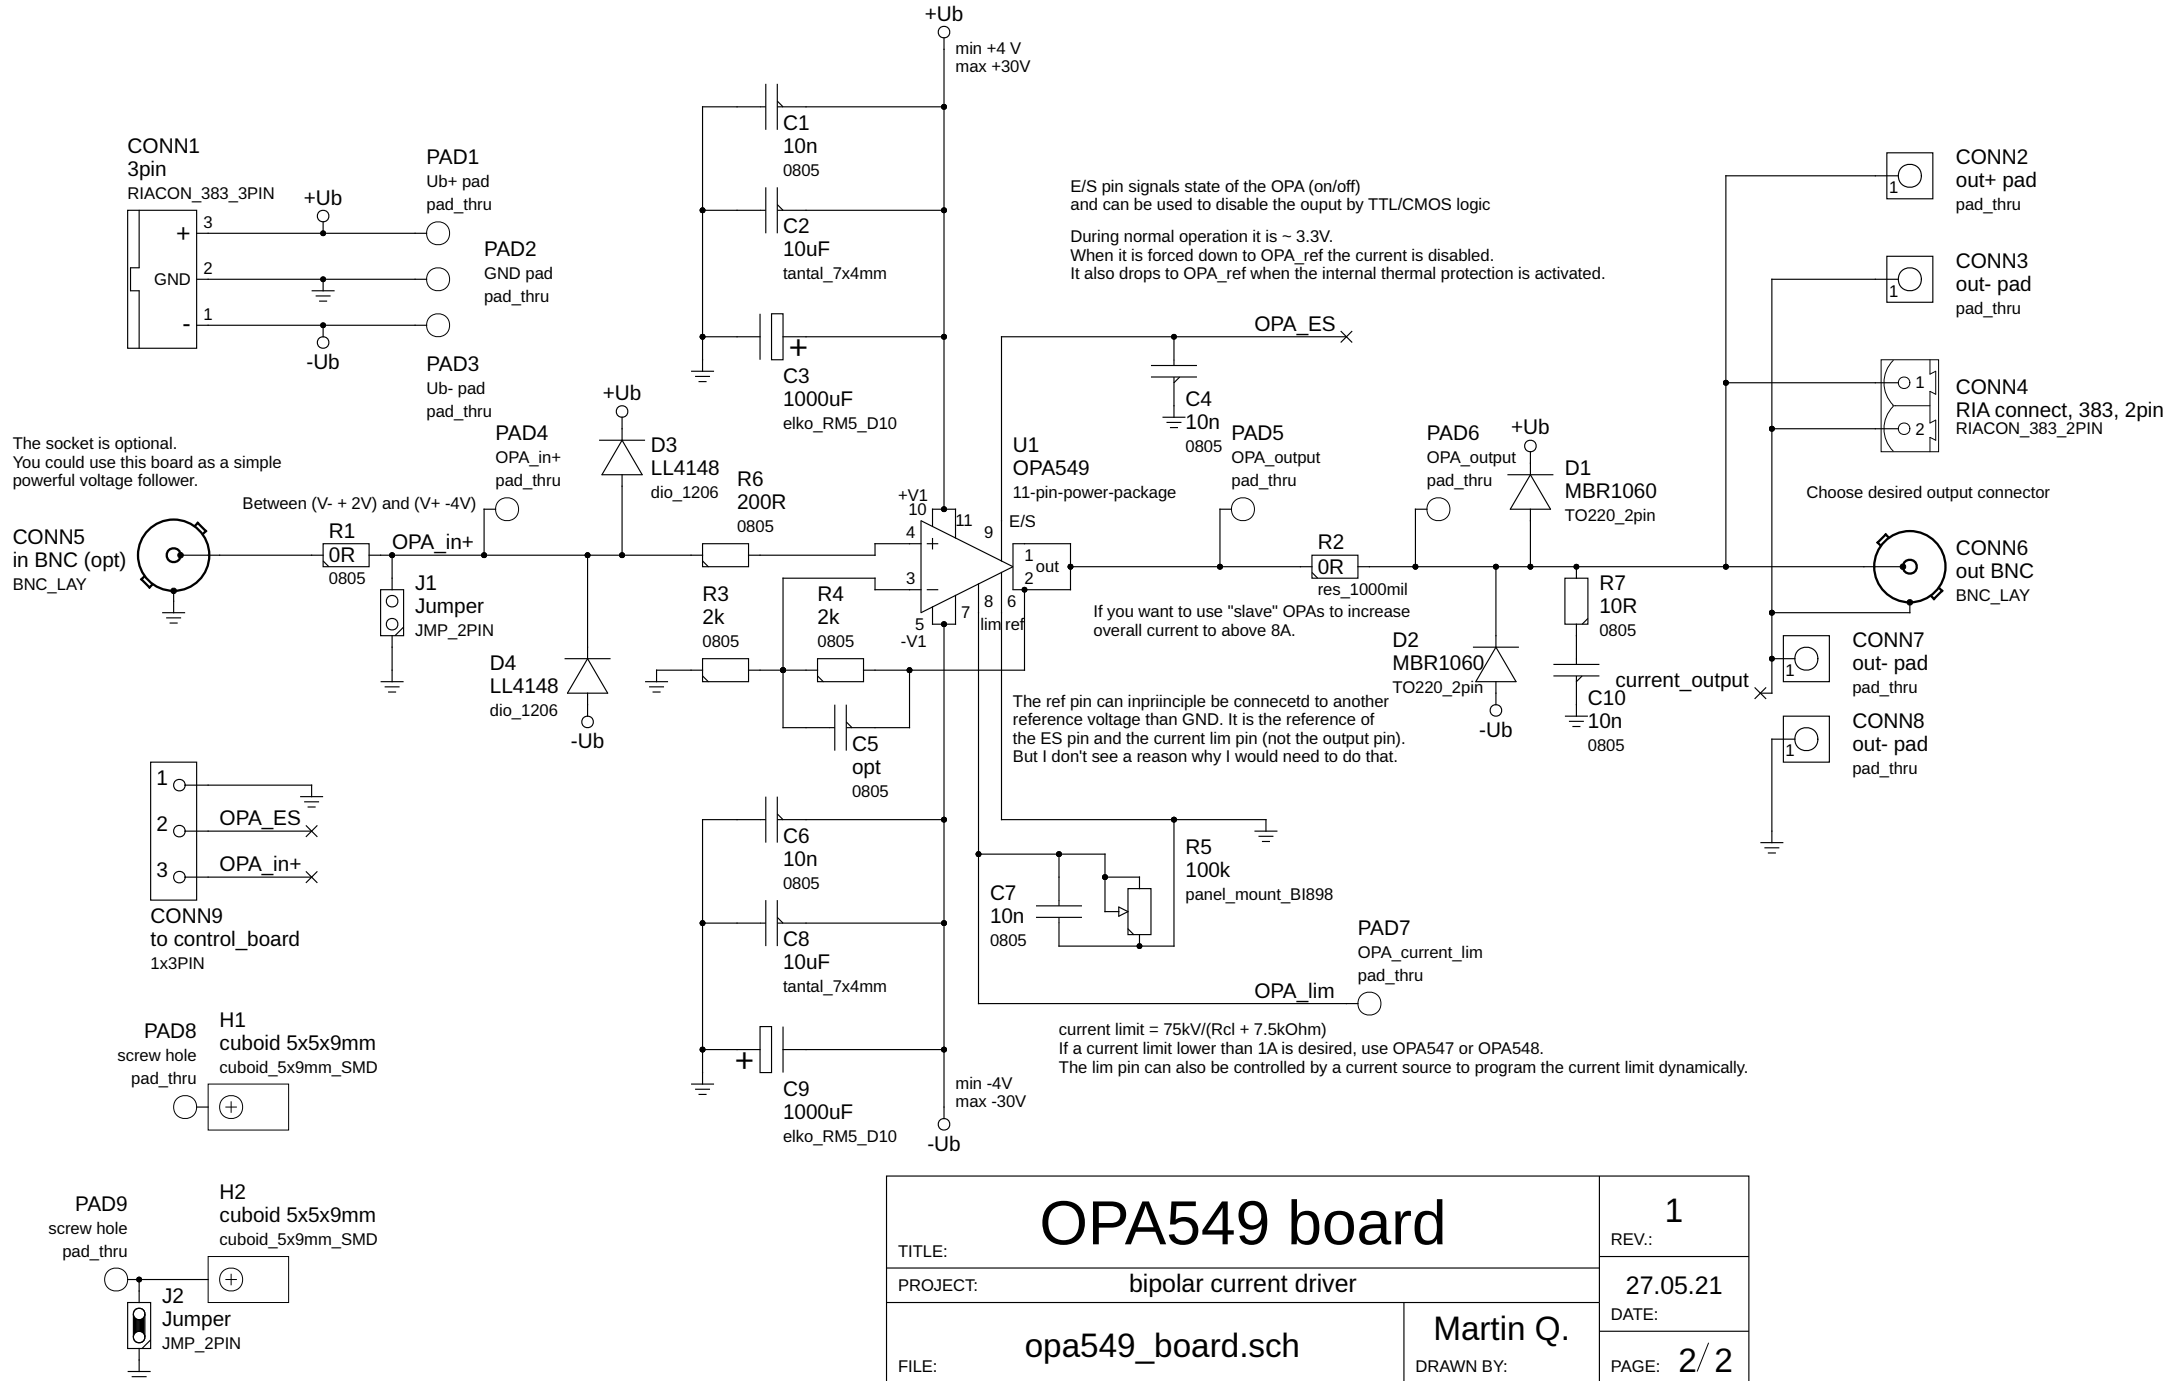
+Ub
min +4 V
max +30V

C1
10n
0805

C2
10uF
tantal_7x4mm

C3
1000uF
elko_RM5_D10

CONN1
3pin
RIACON_383_3PIN
+Ub
3
+
2
GND
1
-
-Ub

PAD1
Ub+ pad
pad_thru

PAD2
GND pad
pad_thru

PAD3
Ub- pad
pad_thru

E/S pin signals state of the OPA (on/off)
and can be used to disable the ouput by TTL/CMOS logic

During normal operation it is ~ 3.3V.
When it is forced down to OPA_ref the current is disabled.
It also drops to OPA_ref when the internal thermal protection is activated.

CONN2
out+ pad
pad_thru
1

CONN3
out- pad
pad_thru
1

CONN4
RIA connect, 383, 2pin
RIACON_383_2PIN
1
2

OPA_ES

C4
10n
0805

The socket is optional.
You could use this board as a simple powerful voltage follower.

PAD4
OPA_in+
pad_thru

+Ub
D3
LL4148
dio_1206

R6
200R
0805

U1
OPA549
11-pin-power-package

PAD5
OPA_output
pad_thru

PAD6
OPA_output
pad_thru

+Ub
D1
MBR1060
TO220_2pin

Choose desired output connector

Between (V- + 2V) and (V+ -4V)

CONN5
in BNC (opt)
BNC_LAY

R1
0R
0805

OPA_in+

J1
Jumper
JMP_2PIN

+V1
10
11
9
E/S
4
+
3
−
5
-V1
7
8
6
lim
ref
1
2
out

R2
0R
res_1000mil

R7
10R
0805

CONN6
out BNC
BNC_LAY

R3
2k
0805

R4
2k
0805

If you want to use "slave" OPAs to increase overall current to above 8A.

D2
MBR1060
TO220_2pin
-Ub

C10
10n
0805

current_output

CONN7
out- pad
pad_thru
1

D4
LL4148
dio_1206
-Ub

C5
opt
0805

The ref pin can inpriinciple be connecetd to another reference voltage than GND. It is the reference of the ES pin and the current lim pin (not the output pin).
But I don't see a reason why I would need to do that.

CONN8
out- pad
pad_thru
1

1
2
OPA_ES
3
OPA_in+
CONN9
to control_board
1x3PIN

C6
10n
0805

C8
10uF
tantal_7x4mm

C9
1000uF
elko_RM5_D10

+

R5
100k
panel_mount_BI898

C7
10n
0805

PAD7
OPA_current_lim
pad_thru

OPA_lim

min -4V
max -30V
-Ub

current limit = 75kV/(Rcl + 7.5kOhm)
If a current limit lower than 1A is desired, use OPA547 or OPA548.
The lim pin can also be controlled by a current source to program the current limit dynamically.

PAD8
screw hole
pad_thru

H1
cuboid 5x5x9mm
cuboid_5x9mm_SMD

PAD9
screw hole
pad_thru

H2
cuboid 5x5x9mm
cuboid_5x9mm_SMD

J2
Jumper
JMP_2PIN

| TITLE: OPA549 board | | REV.: 1 |
|---|---|---|
| PROJECT: bipolar current driver | | 27.05.21 DATE: |
| FILE: opa549_board.sch | Martin Q. DRAWN BY: | PAGE: 2/2 |